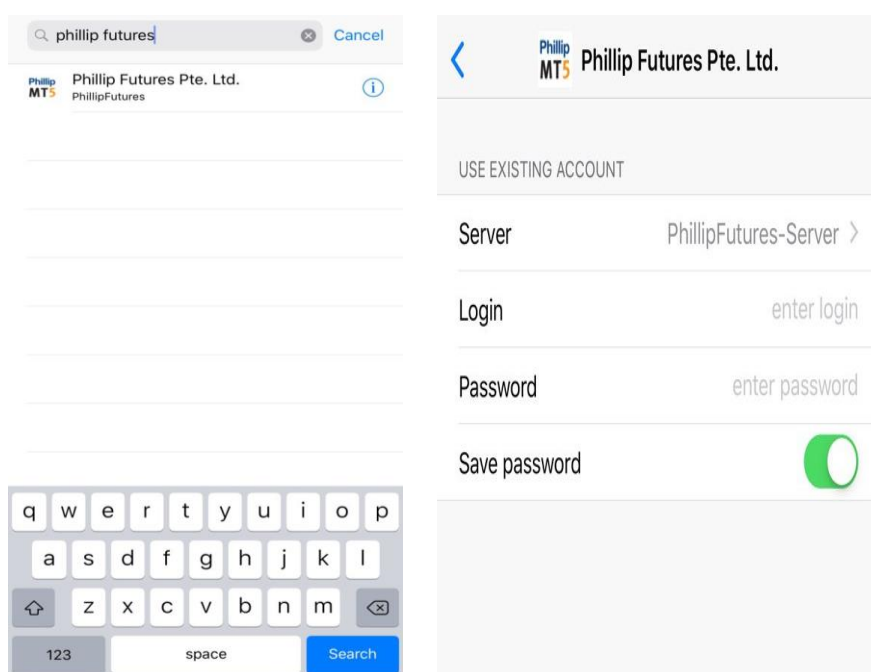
phillip futures

Cancel

Phillip MT5

Phillip Futures Pte. Ltd.

PhillipFutures

q w e r t y u i o p

a s d f g h j k l

z x c v b n m

123

space

Search

Phillip MT5

Phillip Futures Pte. Ltd.

USE EXISTING ACCOUNT

| | |
|---|---|
| Server | PhillipFutures-Server |
| Login | enter login |
| Password | enter password |
| Save password | |